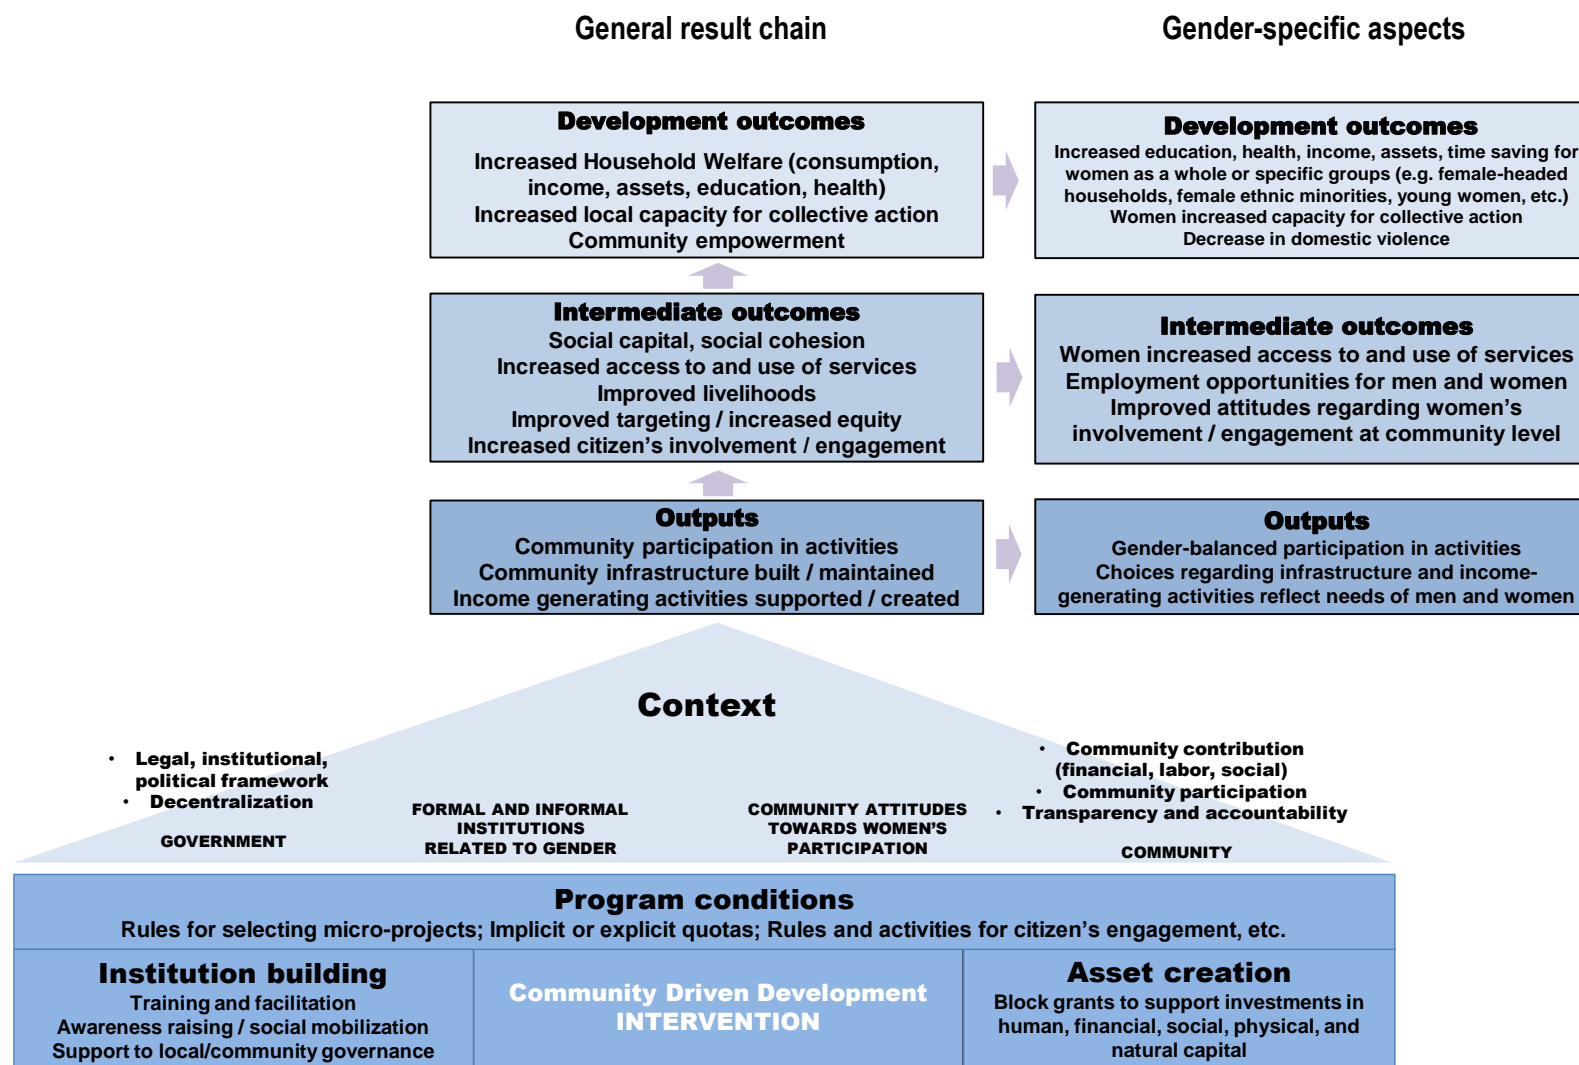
General result chain

Gender-specific aspects

Development outcomes
Increased Household Welfare (consumption, income, assets, education, health)
Increased local capacity for collective action
Community empowerment

Development outcomes
Increased education, health, income, assets, time saving for women as a whole or specific groups (e.g. female-headed households, female ethnic minorities, young women, etc.)
Women increased capacity for collective action
Decrease in domestic violence

Intermediate outcomes
Social capital, social cohesion
Increased access to and use of services
Improved livelihoods
Improved targeting / increased equity
Increased citizen's involvement / engagement

Intermediate outcomes
Women increased access to and use of services
Employment opportunities for men and women
Improved attitudes regarding women's involvement / engagement at community level

Outputs
Community participation in activities
Community infrastructure built / maintained
Income generating activities supported / created

Outputs
Gender-balanced participation in activities
Choices regarding infrastructure and income-generating activities reflect needs of men and women

Context

• Legal, institutional, political framework
• Decentralization

GOVERNMENT

FORMAL AND INFORMAL INSTITUTIONS RELATED TO GENDER

COMMUNITY ATTITUDES TOWARDS WOMEN'S PARTICIPATION

• Community contribution (financial, labor, social)
• Community participation
• Transparency and accountability

COMMUNITY

Program conditions
Rules for selecting micro-projects; Implicit or explicit quotas; Rules and activities for citizen's engagement, etc.

Institution building
Training and facilitation
Awareness raising / social mobilization
Support to local/community governance

Community Driven Development INTERVENTION

Asset creation
Block grants to support investments in human, financial, social, physical, and natural capital